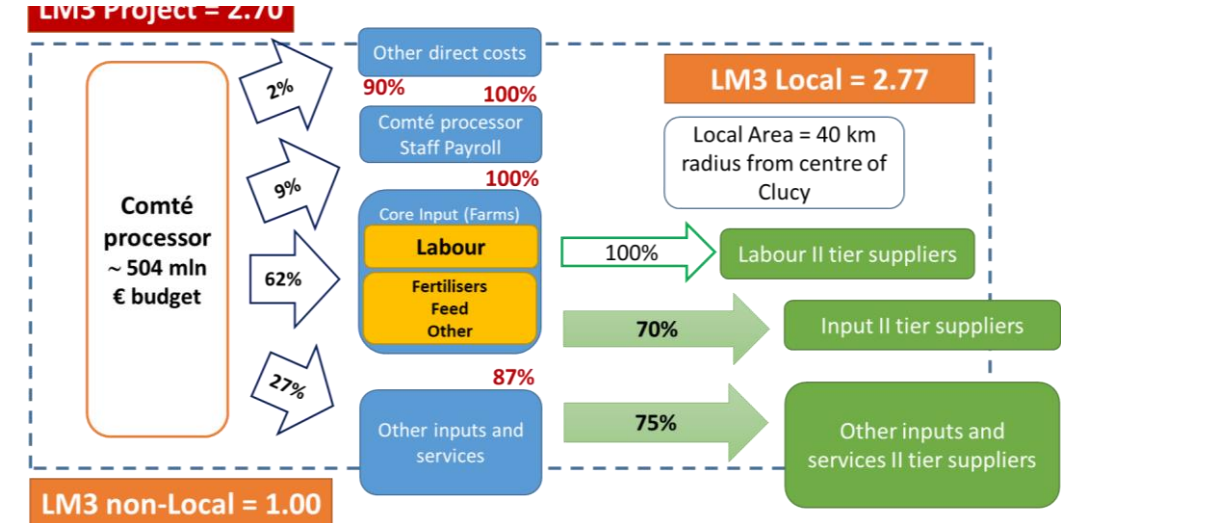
LM3 Project = 2.70

Comté processor ~ 504 mln € budget

2%

9%

62%

27%

Other direct costs

90%

100%

Comté processor Staff Payroll

100%

Core Input (Farms)

Labour

Fertilisers
Feed
Other

87%

Other inputs and services

LM3 Local = 2.77

Local Area = 40 km radius from centre of Clucy

100%

Labour II tier suppliers

70%

Input II tier suppliers

75%

Other inputs and services II tier suppliers

LM3 non-Local = 1.00